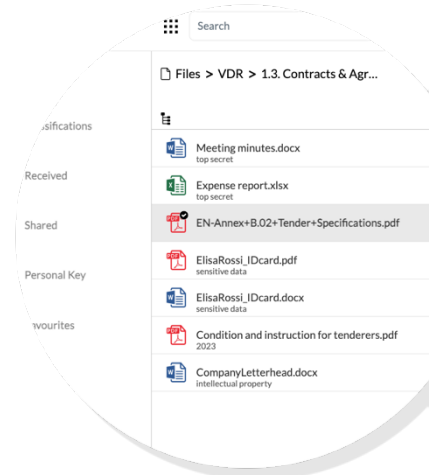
Search

Files > VDR > 1.3. Contracts & Agr...

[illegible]sifications

Received

Shared

Personal Key

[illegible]vourites

Meeting minutes.docx
top secret

Expense report.xlsx
top secret

EN-Annex+B.02+Tender+Specifications.pdf

ElisaRossi_IDcard.pdf
sensitive data

ElisaRossi_IDcard.docx
sensitive data

Condition and instruction for tenderers.pdf
2023

CompanyLetterhead.docx
intellectual property